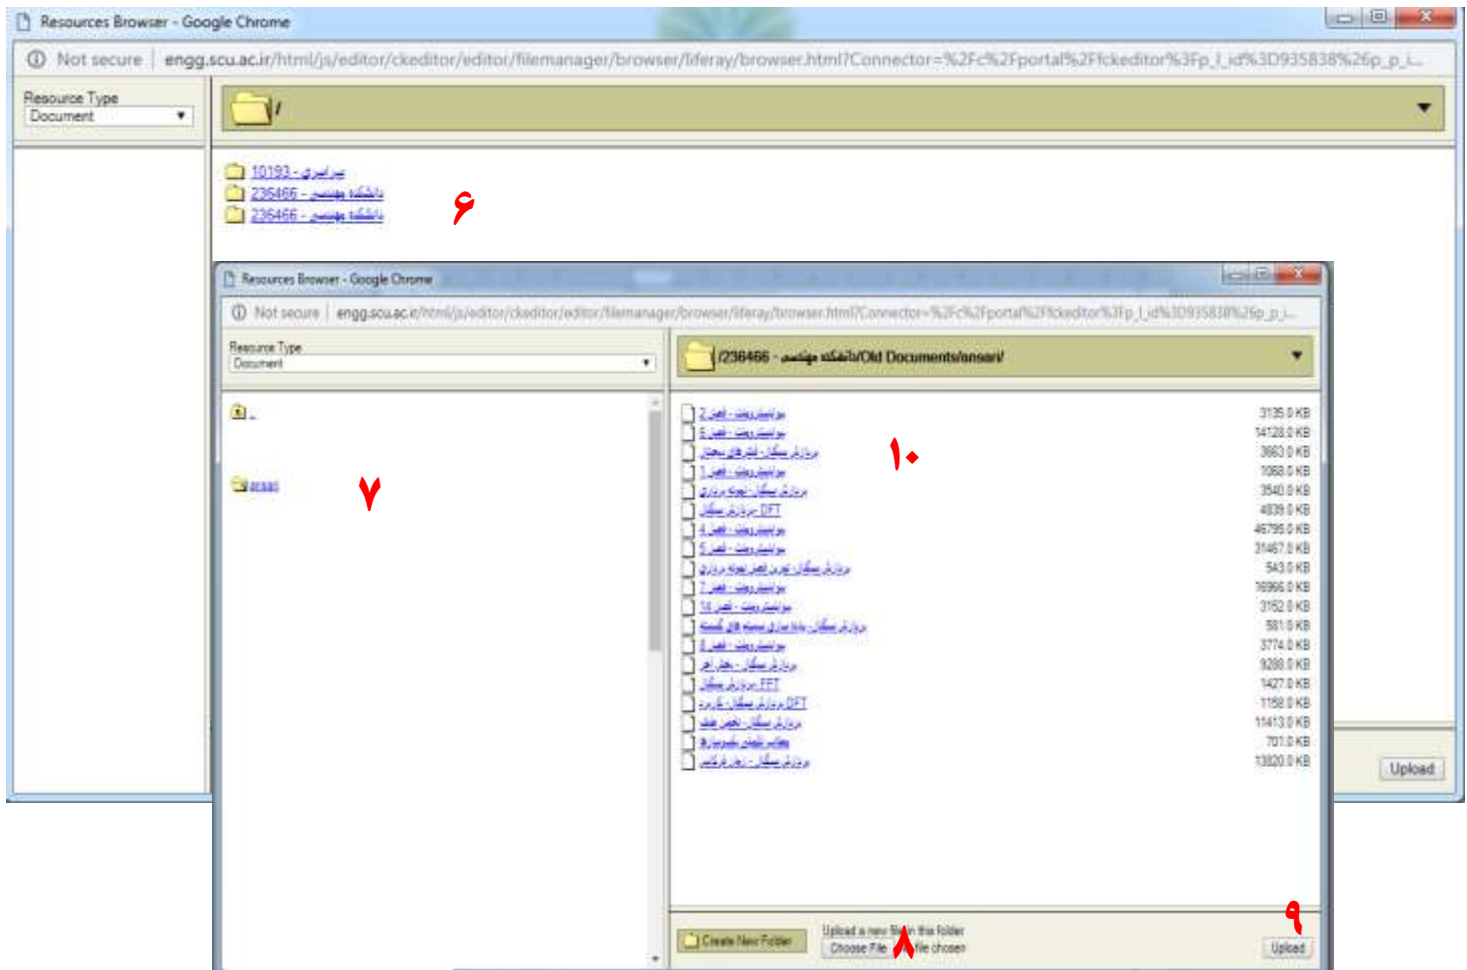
Resources Browser - Google Chrome

Not secure | engg.scu.ac.ir/html/js/editor/ckeditor/editor/filemanager/browser/liferay/browser.html?Connector=%2Fc%2Fportal%2Fckeditor%3Fp_l_id%3D935838%26p_p_i...

Resource Type
Document

/

10193 - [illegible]
236466 - دانشکده مهندسی
236466 - دانشکده مهندسی

۶

Resources Browser - Google Chrome

Not secure | engg.scu.ac.ir/html/js/editor/ckeditor/editor/filemanager/browser/liferay/browser.html?Connector=%2Fc%2Fportal%2Fckeditor%3Fp_l_id%3D935838%26p_p_i...

Resource Type
Document

/236466 - دانشکده مهندسی/Old Documents/ansari/

..

ansari

۷

| | |
|---|---|
| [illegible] 2 | 3135.0 KB |
| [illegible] 6 | 14128.0 KB |
| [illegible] | 3663.0 KB |
| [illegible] 1 | 1068.0 KB |
| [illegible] | 3540.0 KB |
| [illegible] DFT | 4839.0 KB |
| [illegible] 4 | 46795.0 KB |
| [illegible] 5 | 31467.0 KB |
| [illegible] | 543.0 KB |
| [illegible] 7 | 16966.0 KB |
| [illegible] 14 | 3152.0 KB |
| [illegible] | 581.0 KB |
| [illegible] 8 | 3774.0 KB |
| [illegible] | 9288.0 KB |
| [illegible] FFT | 1427.0 KB |
| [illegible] DFT | 1158.0 KB |
| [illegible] | 11413.0 KB |
| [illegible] | 701.0 KB |
| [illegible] | 13820.0 KB |

۱۰

Create New Folder

Upload a new file in this folder
Choose File No file chosen

۸

۹

Upload

Upload